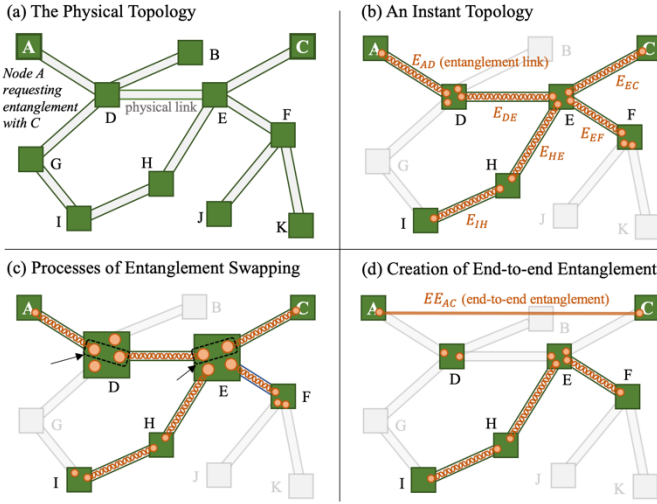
(a) The Physical Topology

A

B

C

Node A requesting entanglement with C

D

physical link

E

F

G

H

I

J

K

(b) An Instant Topology

A

$E_{AD}$ (entanglement link)

B

C

$E_{EC}$

D

$E_{DE}$

E

F

$E_{EF}$

G

H

$E_{HE}$

I

$E_{IH}$

J

K

(c) Processes of Entanglement Swapping

A

B

C

D

E

F

G

H

I

J

K

(d) Creation of End-to-end Entanglement

A

$EE_{AC}$ (end-to-end entanglement)

C

B

D

E

F

G

H

I

J

K